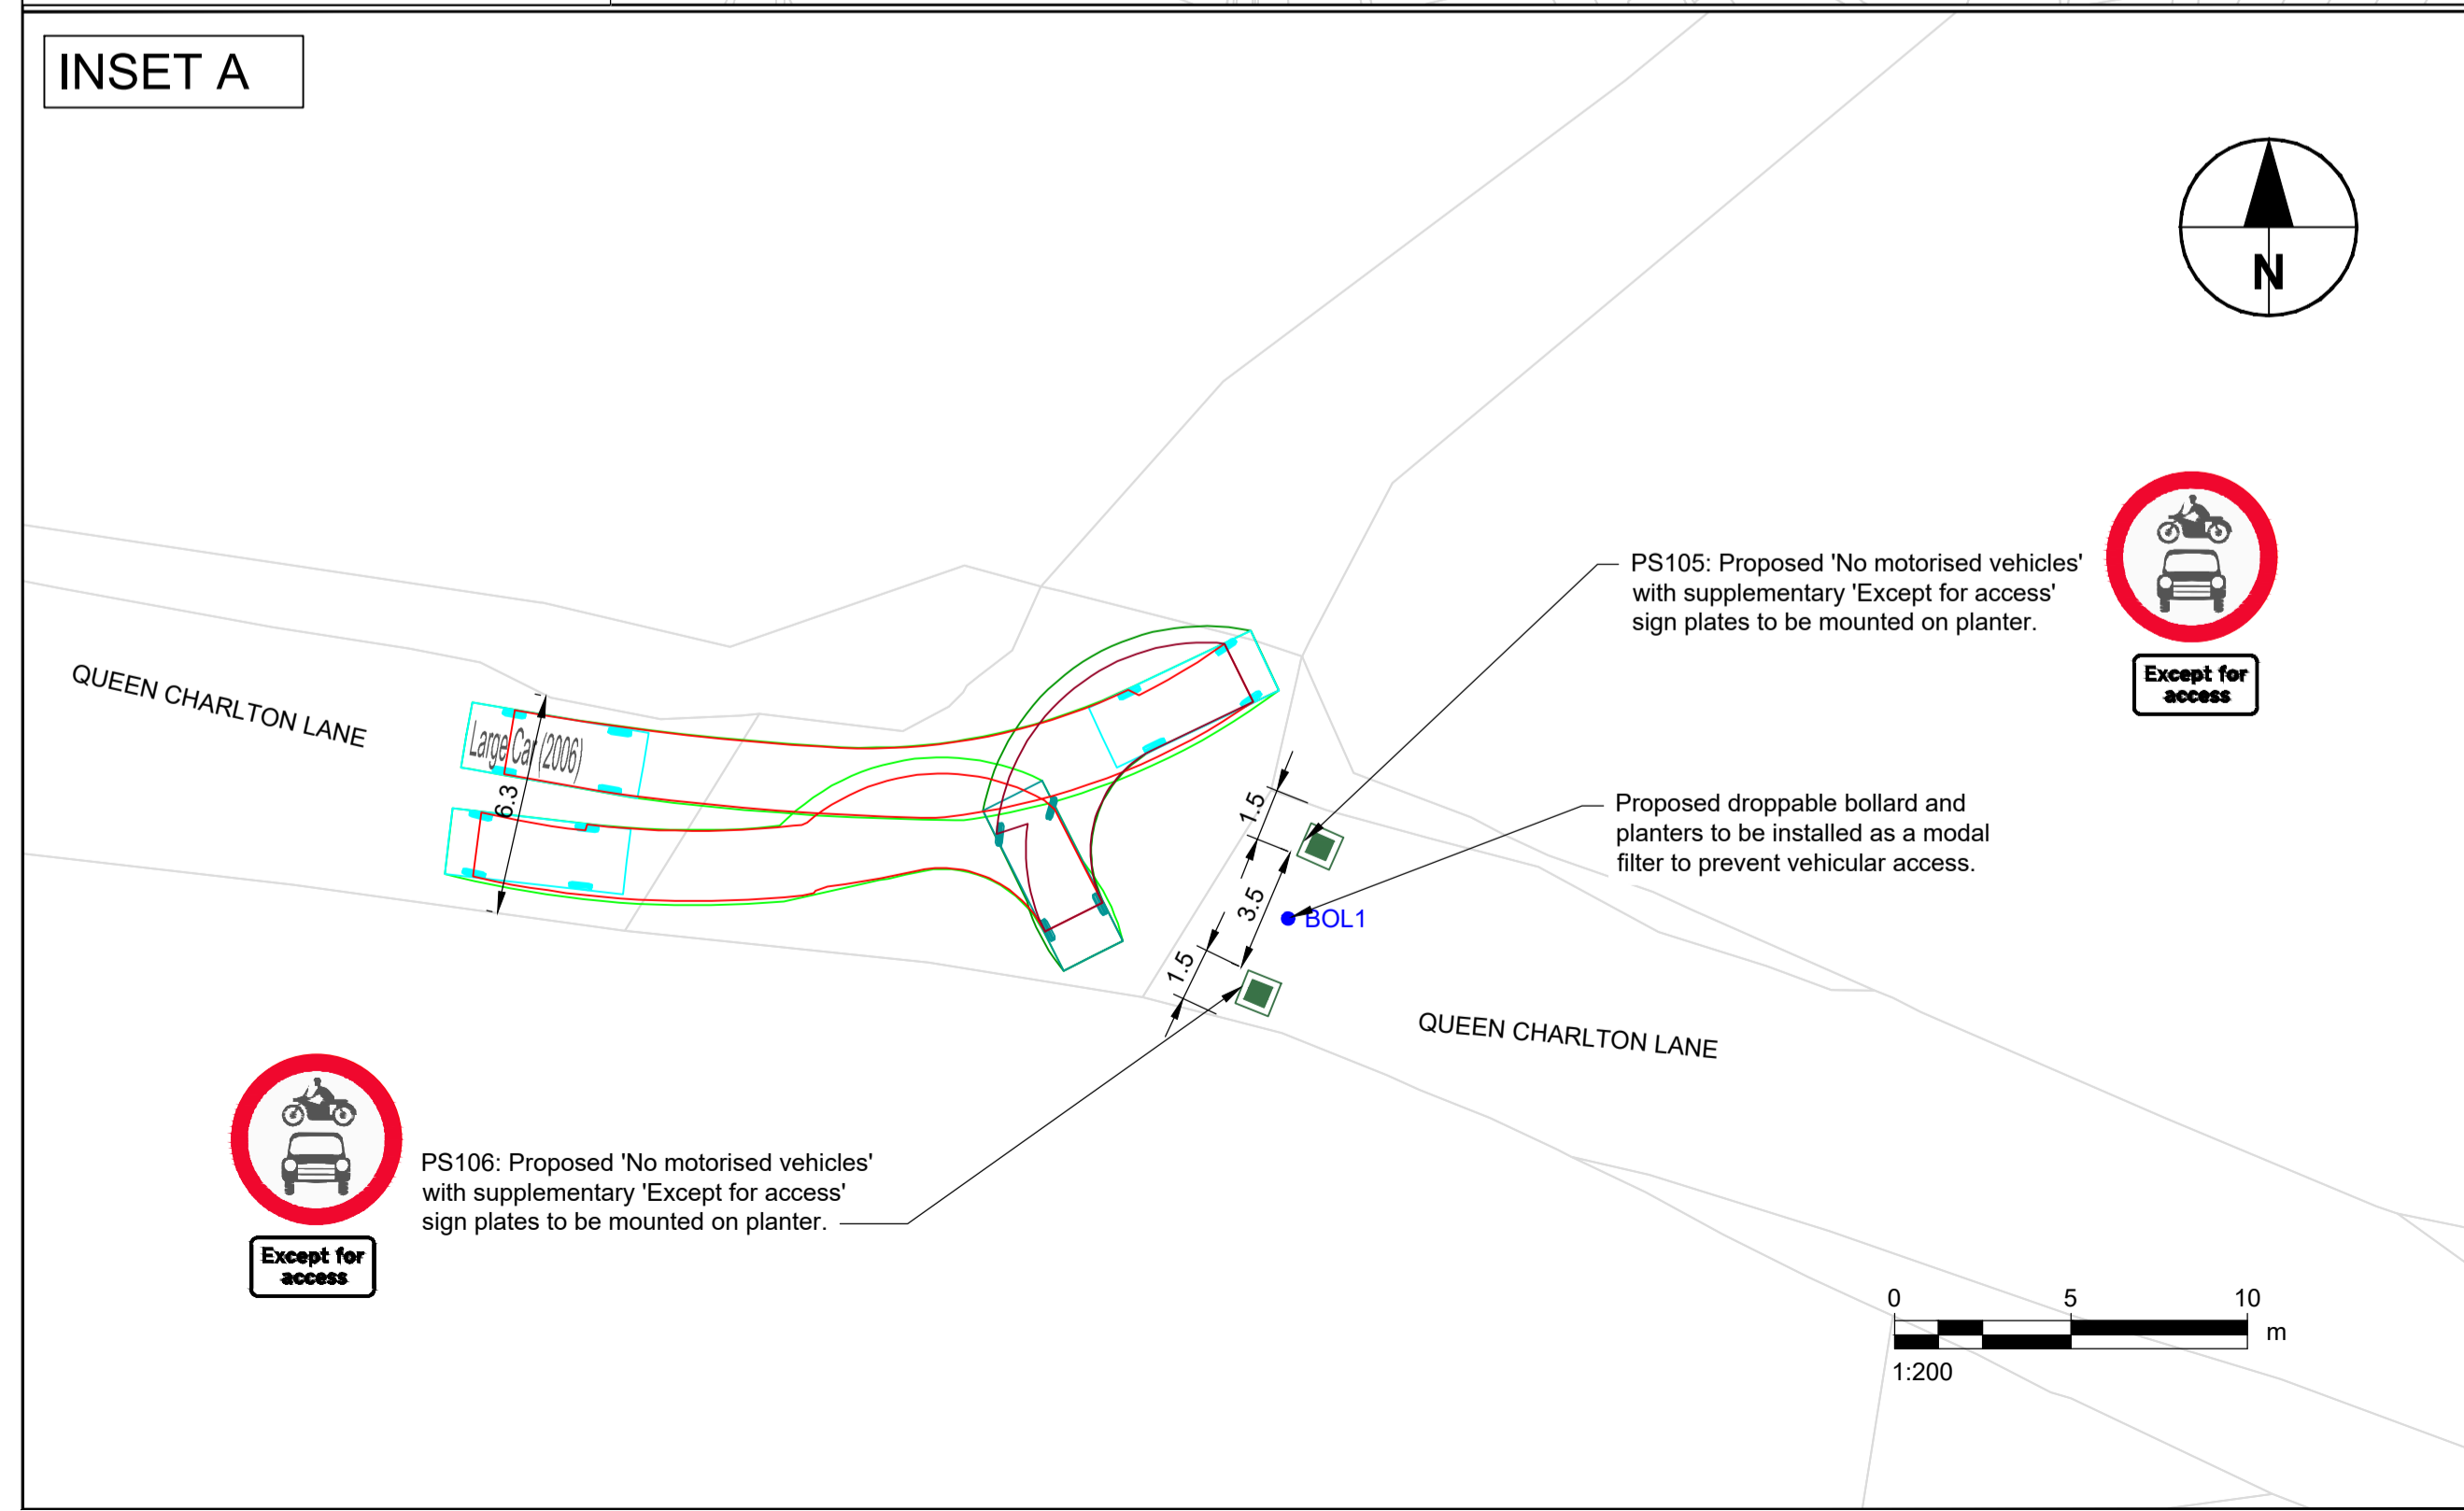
INSET A

N

QUEEN CHARLTON LANE

Large Car (2006)

6.3

PS105: Proposed 'No motorised vehicles' with supplementary 'Except for access' sign plates to be mounted on planter.

Except for access

1.5

3.5

1.5

BOL1

Proposed droppable bollard and planters to be installed as a modal filter to prevent vehicular access.

QUEEN CHARLTON LANE

PS106: Proposed 'No motorised vehicles' with supplementary 'Except for access' sign plates to be mounted on planter.

Except for access

0 5 10
m
1:200